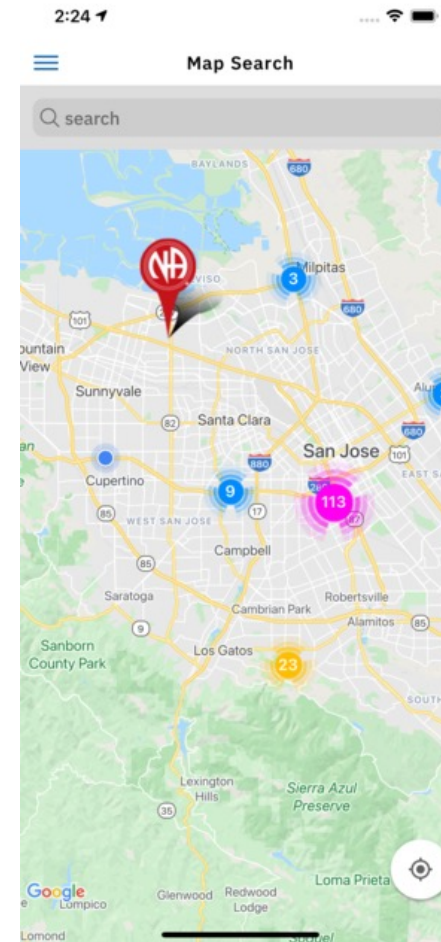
2:24

Map Search

search

BAYLANDS
680
NA
VISO
Milpitas
3
101
237
680
ountain View
NORTH SAN JOSE
Sunnyvale
Alu
82
Santa Clara
680
an
San Jose
101
880
EAST SA
Cupertino
9
113
85
WEST SAN JOSE
17
280
Campbell
85
Saratoga
Robertsville
Cambrian Park
Alamitos
85
9
Sanborn County Park
Los Gatos
23
SOUTH
Lexington Hills
Sierra Azul Preserve
35
Loma Prieta
Google
Lompico
Glenwood
Redwood Lodge
Lomond
Soquel